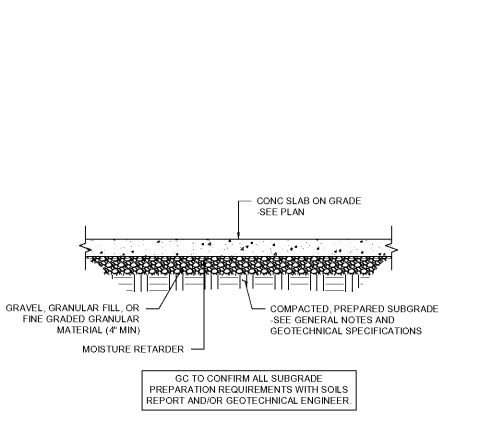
CONC SLAB ON GRADE -SEE PLAN

GRAVEL, GRANULAR FILL, OR FINE GRADED GRANULAR MATERIAL (4" MIN)

COMPACTED, PREPARED SUBGRADE -SEE GENERAL NOTES AND GEOTECHNICAL SPECIFICATIONS

MOISTURE RETARDER

GC TO CONFIRM ALL SUBGRADE PREPARATION REQUIREMENTS WITH SOILS REPORT AND/OR GEOTECHNICAL ENGINEER.